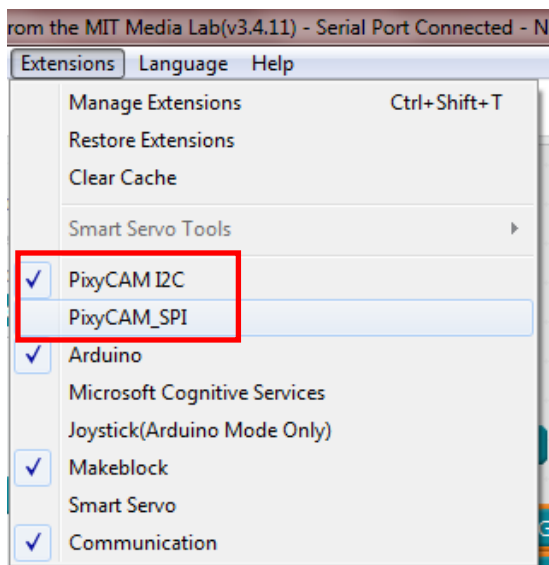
rom the MIT Media Lab(v3.4.11) - Serial Port Connected - N

Extensions Language Help

Manage Extensions Ctrl+Shift+T
Restore Extensions
Clear Cache

Smart Servo Tools

PixyCAM I2C
PixyCAM_SPI
Arduino
Microsoft Cognitive Services
Joystick(Arduino Mode Only)
Makeblock
Smart Servo
Communication